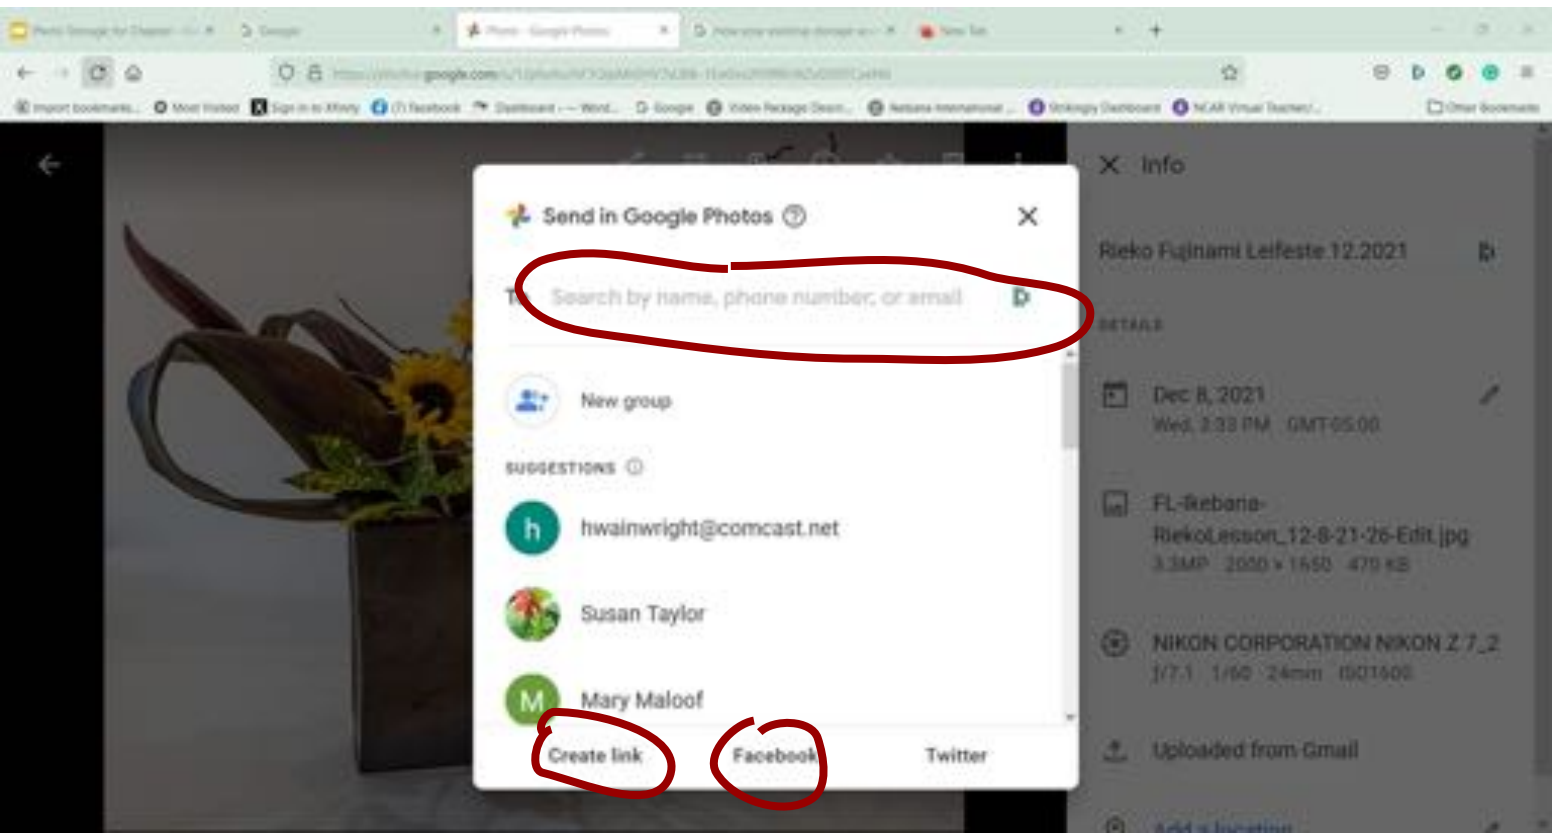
Photo Storage for Chapter
Google
Photo - Google Photos
New Tab

Import bookmarks... Most Visited Sign in to Xfinity (7) Facebook Dashboard Google Video Package Search Ikebana International Strikingly Dashboard NCAR Virtual Teacher Other Bookmarks

Send in Google Photos

To Search by name, phone number, or email

New group

SUGGESTIONS

h hwainwright@comcast.net

Susan Taylor

M Mary Maloof

Create link Facebook Twitter

Info

Rieko Fujinami Leifeste 12.2021

DETAILS

Dec 8, 2021
Wed, 2:33 PM GMT-05:00

FL-Ikebana-RiekoLesson_12-8-21-26-Edit.jpg
3.3MP 2050 × 1650 470 KB

NIKON CORPORATION NIKON Z 7_2
f/7.1 1/60 24mm ISO1600

Uploaded from Gmail

Add a location